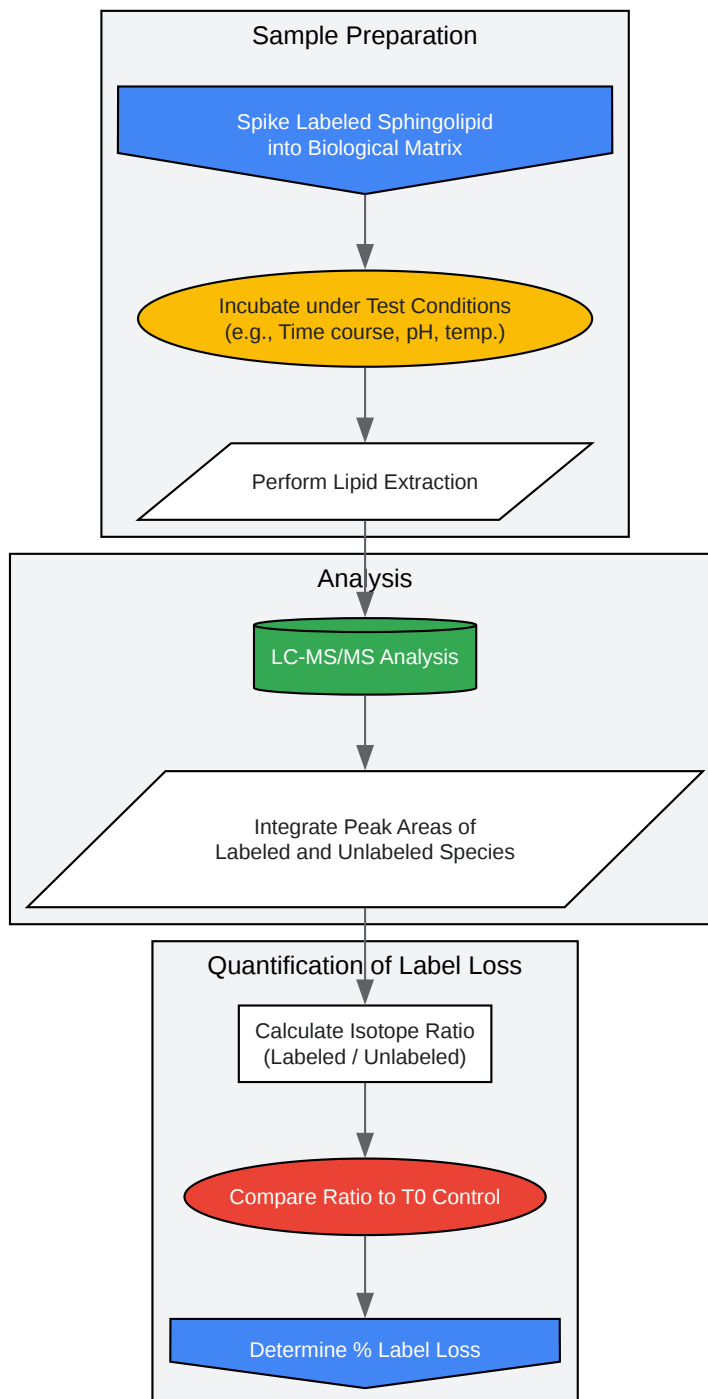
Sample Preparation

Spike Labeled Sphingolipid into Biological Matrix

Incubate under Test Conditions (e.g., Time course, pH, temp.)

Perform Lipid Extraction

Analysis

LC-MS/MS Analysis

Integrate Peak Areas of Labeled and Unlabeled Species

Quantification of Label Loss

Calculate Isotope Ratio (Labeled / Unlabeled)

Compare Ratio to T0 Control

Determine % Label Loss